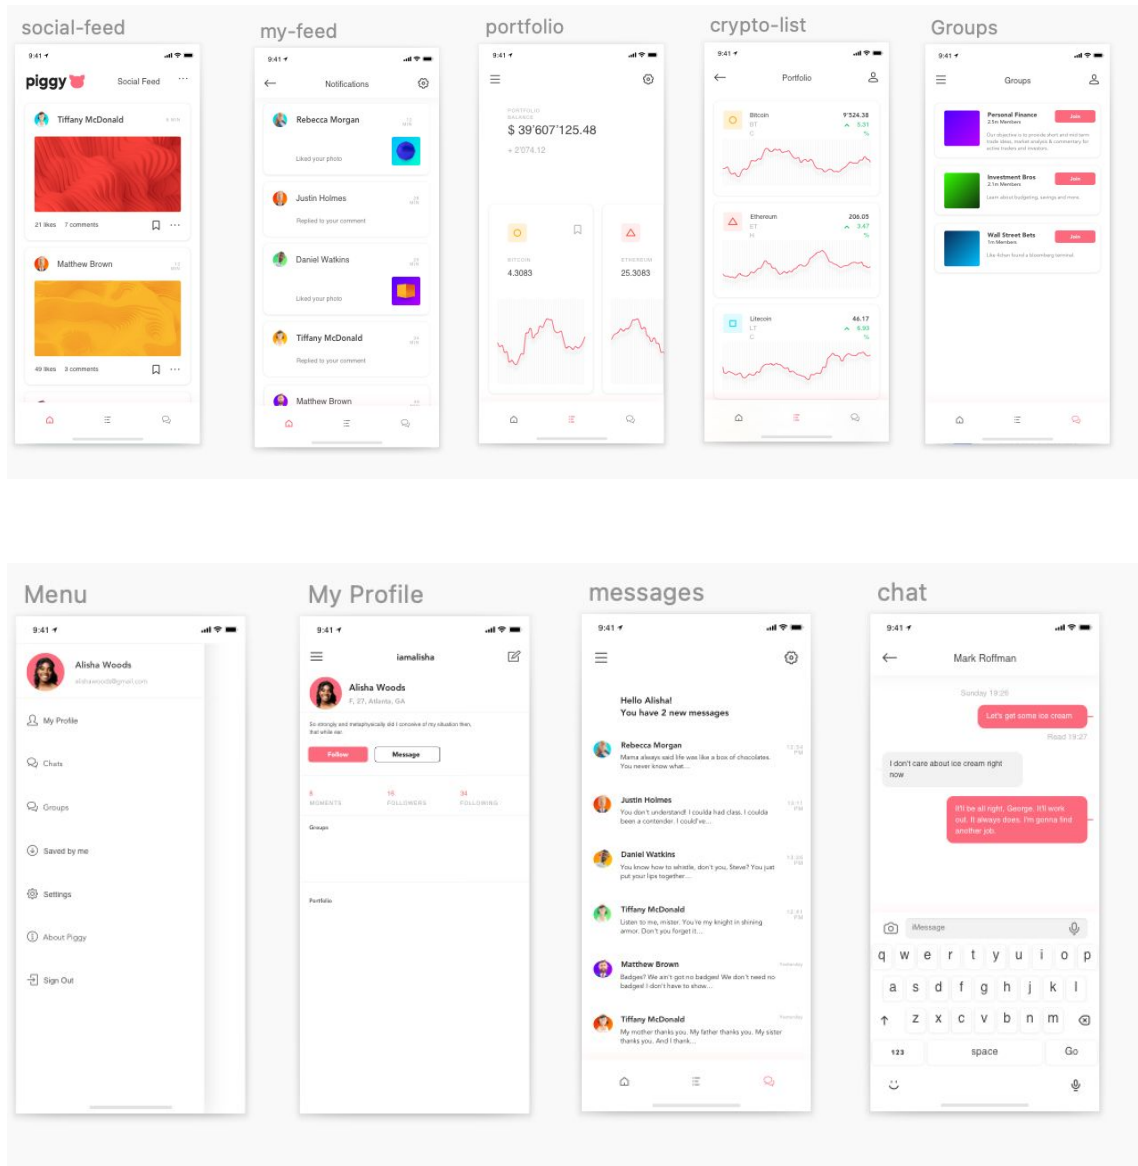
social-feed

9:41

piggy Social Feed

Tiffany McDonald

21 likes 7 comments

Matthew Brown

49 likes 3 comments

my-feed

9:41

Notifications

Rebecca Morgan

Liked your photo

Justin Holmes

Replied to your comment

Daniel Watkins

Liked your photo

Tiffany McDonald

Replied to your comment

Matthew Brown

portfolio

9:41

PORTFOLIO BALANCE

$ 39'607'125.48

+ 2'074.12

BITCOIN

4.3083

ETHEREUM

25.3083

crypto-list

9:41

Portfolio

Bitcoin

BT

9'524.38

5.31

Ethereum

ET

206.05

3.47

Litecoin

LT

46.17

6.33

Groups

9:41

Groups

Personal Finance

2.1m Members

Join

Investment Bros

2.1m Members

Join

Wall Street Bets

1m Members

Join

Menu

9:41

Alisha Woods

alishawoods@gmail.com

My Profile

Chats

Groups

Saved by me

Settings

About Piggy

Sign Out

My Profile

9:41

iamalisha

Alisha Woods

F, 27, Atlanta, GA

Follow

Message

6 MOMENTS

16 FOLLOWERS

34 FOLLOWING

Groups

Portfolio

messages

9:41

Hello Alisha!
You have 2 new messages

Rebecca Morgan

Mama always said life was like a box of chocolates. You never know what…

Justin Holmes

You don't understand! I coulda had class. I coulda been a contender. I could've…

Daniel Watkins

You know how to whistle, don't you, Steve? You just put your lips together…

Tiffany McDonald

Listen to me, mister. You're my knight in shining armor. Don't you forget it…

Matthew Brown

Badges? We ain't got no badges! We don't need no badges! I don't have to show…

Tiffany McDonald

My mother thanks you. My father thanks you. My sister thanks you. And I thank…

chat

9:41

Mark Roffman

Sunday 19:25

Let's get some ice cream

Read 19:27

I don't care about ice cream right now

It'll be all right, George. It'll work out. It always does. I'm gonna find another job.

iMessage

q w e r t y u i o p

a s d f g h j k l

z x c v b n m

123 space Go